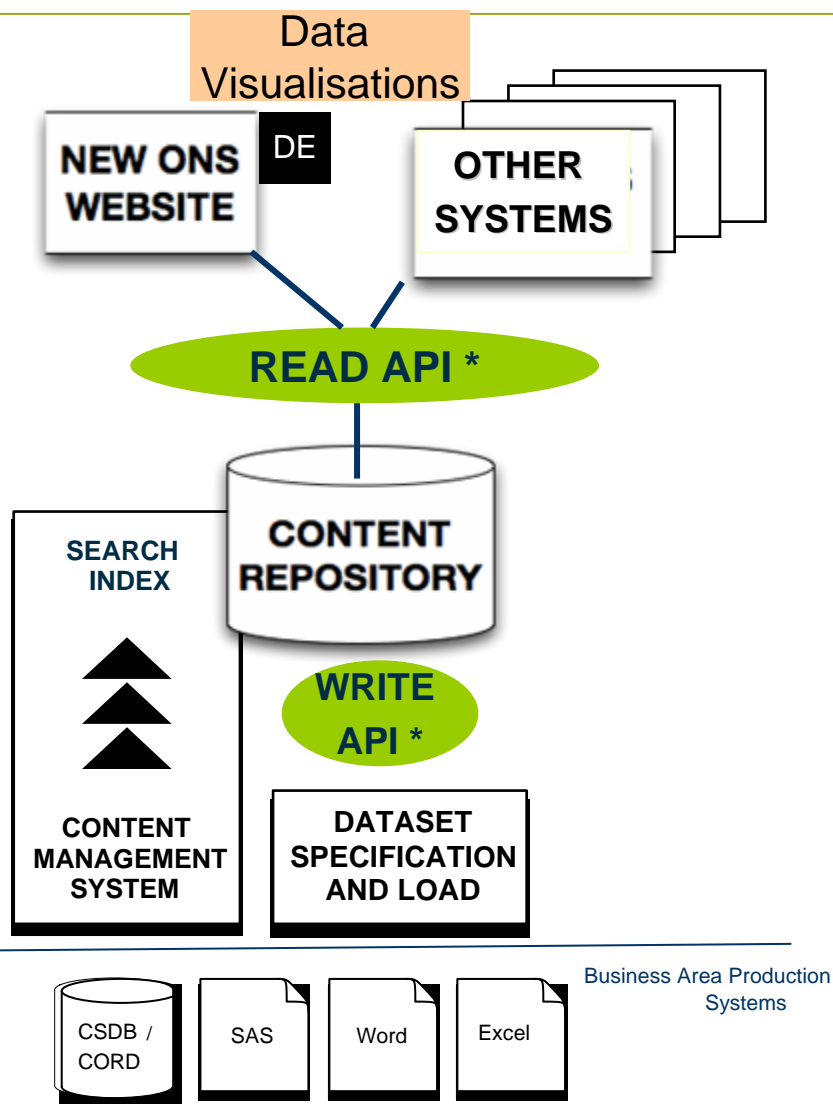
Data Visualisations

NEW ONS WEBSITE

DE

OTHER SYSTEMS

READ API *

CONTENT REPOSITORY

SEARCH INDEX

CONTENT MANAGEMENT SYSTEM

WRITE API *

DATASET SPECIFICATION AND LOAD

Business Area Production Systems

CSDB / CORD

SAS

Word

Excel